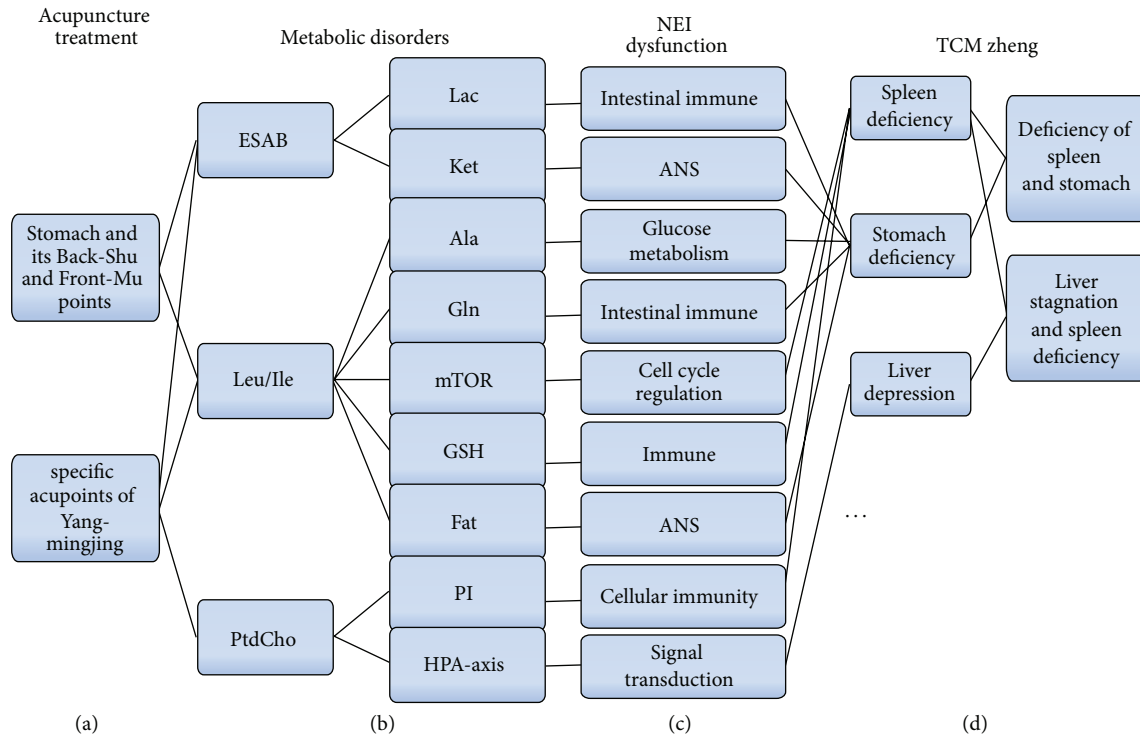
Acupuncture treatment

Metabolic disorders

NEI dysfunction

TCM zheng

Stomach and its Back-Shu and Front-Mu points

specific acupoints of Yang-mingjing

ESAB

Leu/Ile

PtdCho

Lac

Ket

Ala

Gln

mTOR

GSH

Fat

PI

HPA-axis

Intestinal immune

ANS

Glucose metabolism

Intestinal immune

Cell cycle regulation

Immune

ANS

Cellular immunity

Signal transduction

Spleen deficiency

Stomach deficiency

Liver depression

...

Deficiency of spleen and stomach

Liver stagnation and spleen deficiency

(a)

(b)

(c)

(d)